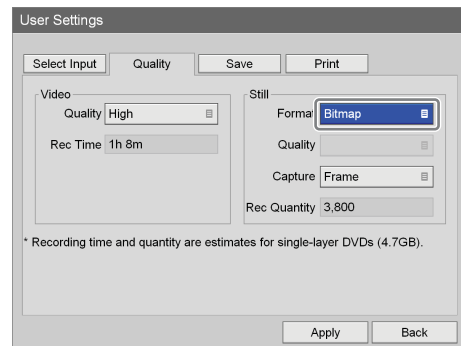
User Settings

Select Input | Quality | Save | Print

Video
Quality High
Rec Time 1h 8m

Still
Format Bitmap
Quality
Capture Frame
Rec Quantity 3,800

* Recording time and quantity are estimates for single-layer DVDs (4.7GB).

Apply | Back